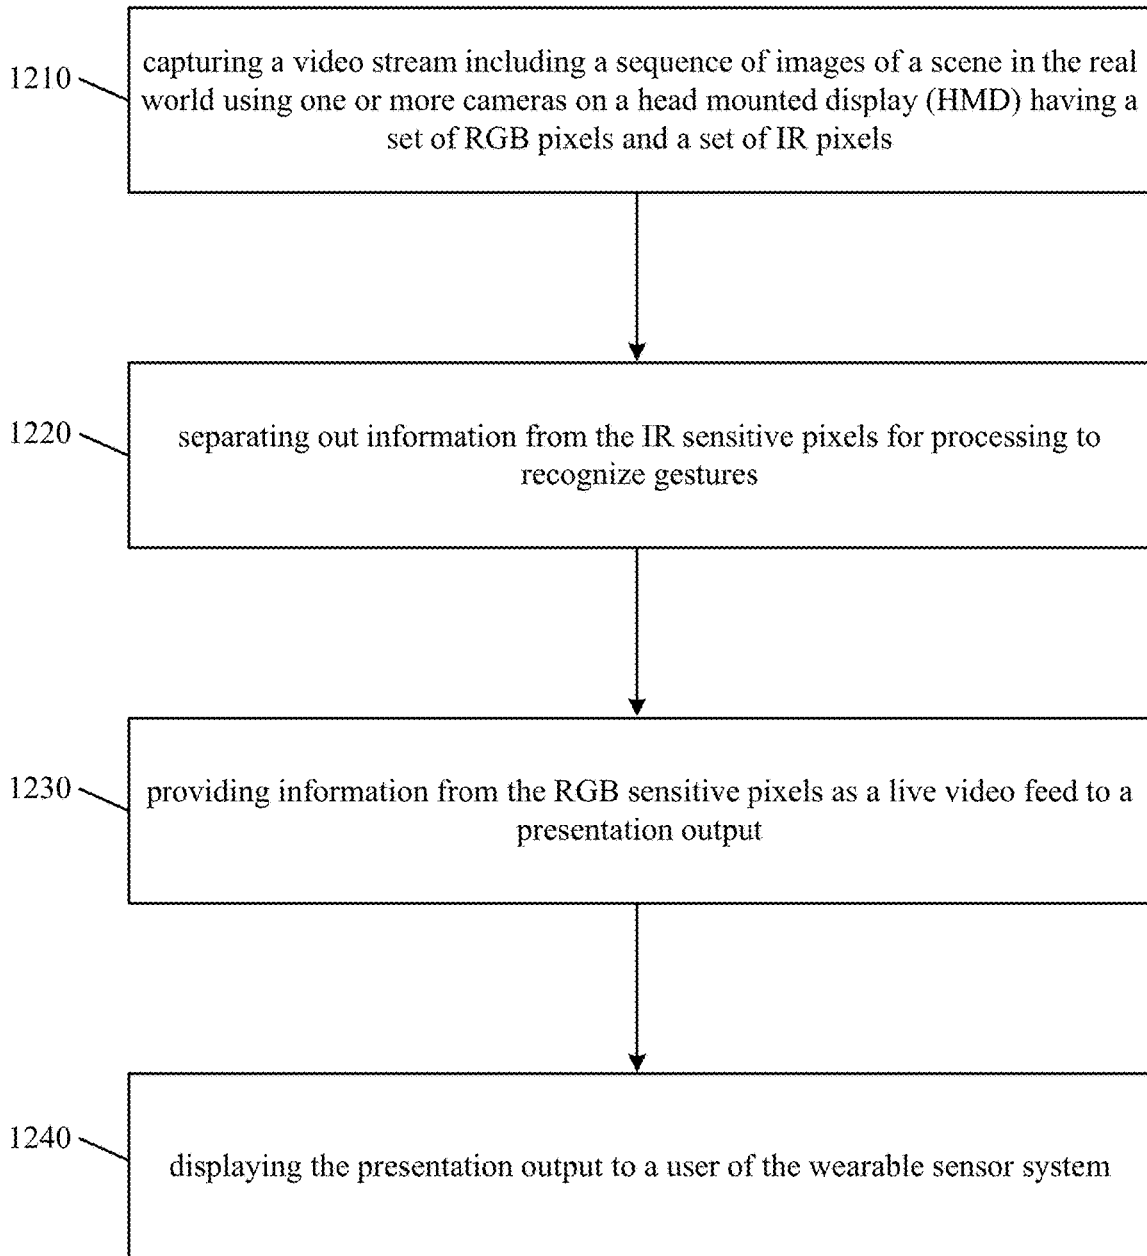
1210

capturing a video stream including a sequence of images of a scene in the real world using one or more cameras on a head mounted display (HMD) having a set of RGB pixels and a set of IR pixels

1220

separating out information from the IR sensitive pixels for processing to recognize gestures

1230

providing information from the RGB sensitive pixels as a live video feed to a presentation output

1240

displaying the presentation output to a user of the wearable sensor system